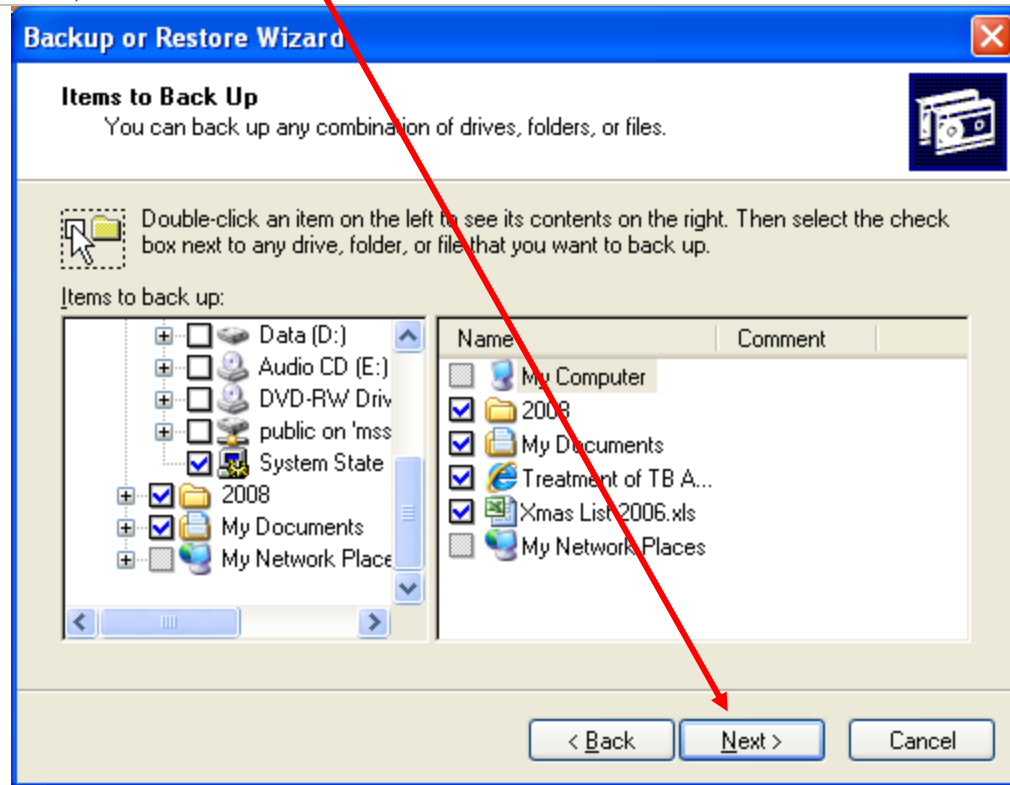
Backup or Restore Wizard

Items to Back Up
You can back up any combination of drives, folders, or files.

Double-click an item on the left to see its contents on the right. Then select the check box next to any drive, folder, or file that you want to back up.

Items to back up:

Data (D:)
Audio CD (E:)
DVD-RW Driv
public on 'mss
System State
2008
My Documents
My Network Place

| Name | Comment |
|---|---|
| My Computer | |
| 2008 | |
| My Documents | |
| Treatment of TB A... | |
| Xmas List 2006.xls | |
| My Network Places | |

< Back
Next >
Cancel